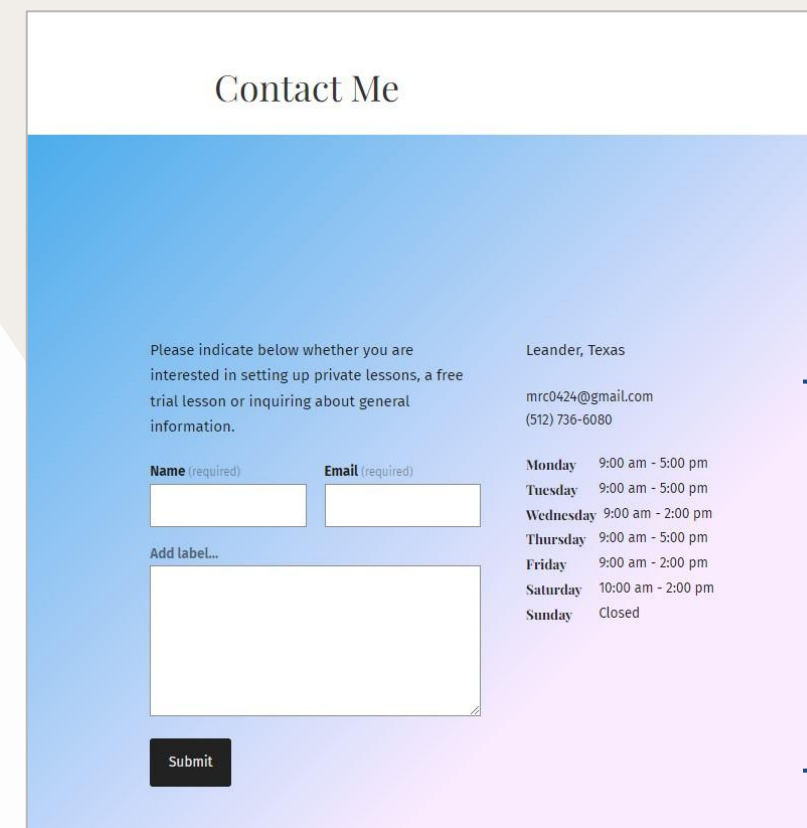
Contact Me

Please indicate below whether you are interested in setting up private lessons, a free trial lesson or inquiring about general information.

Name (required)

Email (required)

Add label...

Submit

Leander, Texas

mrc0424@gmail.com
(512) 736-6080

| | |
|---|---|
| Monday | 9:00 am - 5:00 pm |
| Tuesday | 9:00 am - 5:00 pm |
| Wednesday | 9:00 am - 2:00 pm |
| Thursday | 9:00 am - 5:00 pm |
| Friday | 9:00 am - 2:00 pm |
| Saturday | 10:00 am - 2:00 pm |
| Sunday | Closed |